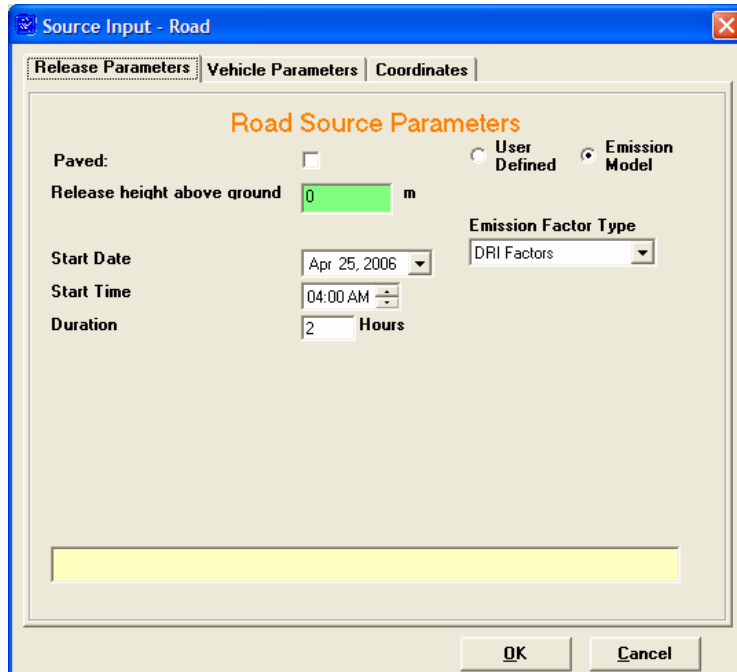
Source Input - Road

Release Parameters | Vehicle Parameters | Coordinates

Road Source Parameters

Paved:

User Defined

Emission Model

Release height above ground 0 m

Emission Factor Type

DRI Factors

Start Date Apr 25, 2006

Start Time 04:00 AM

Duration 2 Hours

OK

Cancel